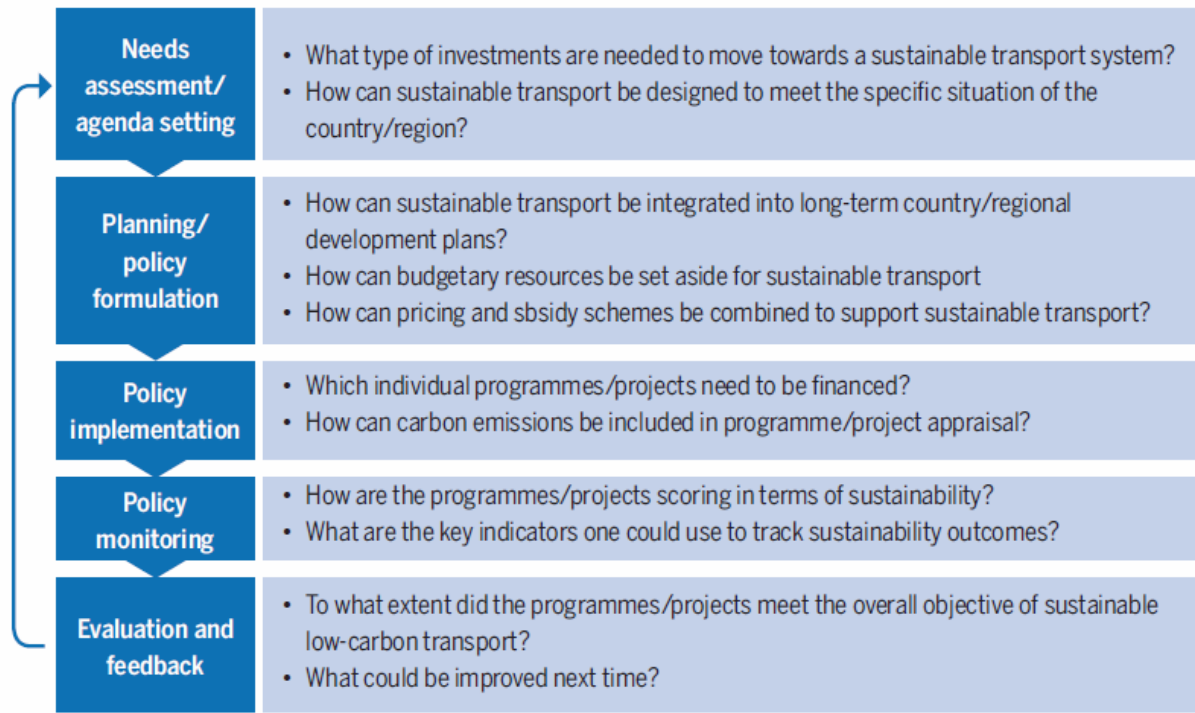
Needs assessment/ agenda setting

- What type of investments are needed to move towards a sustainable transport system?
- How can sustainable transport be designed to meet the specific situation of the country/region?

Planning/ policy formulation

- How can sustainable transport be integrated into long-term country/regional development plans?
- How can budgetary resources be set aside for sustainable transport
- How can pricing and sbsidy schemes be combined to support sustainable transport?

Policy implementation

- Which individual programmes/projects need to be financed?
- How can carbon emissions be included in programme/project appraisal?

Policy monitoring

- How are the programmes/projects scoring in terms of sustainability?
- What are the key indicators one could use to track sustainability outcomes?

Evaluation and feedback

- To what extent did the programmes/projects meet the overall objective of sustainable low-carbon transport?
- What could be improved next time?